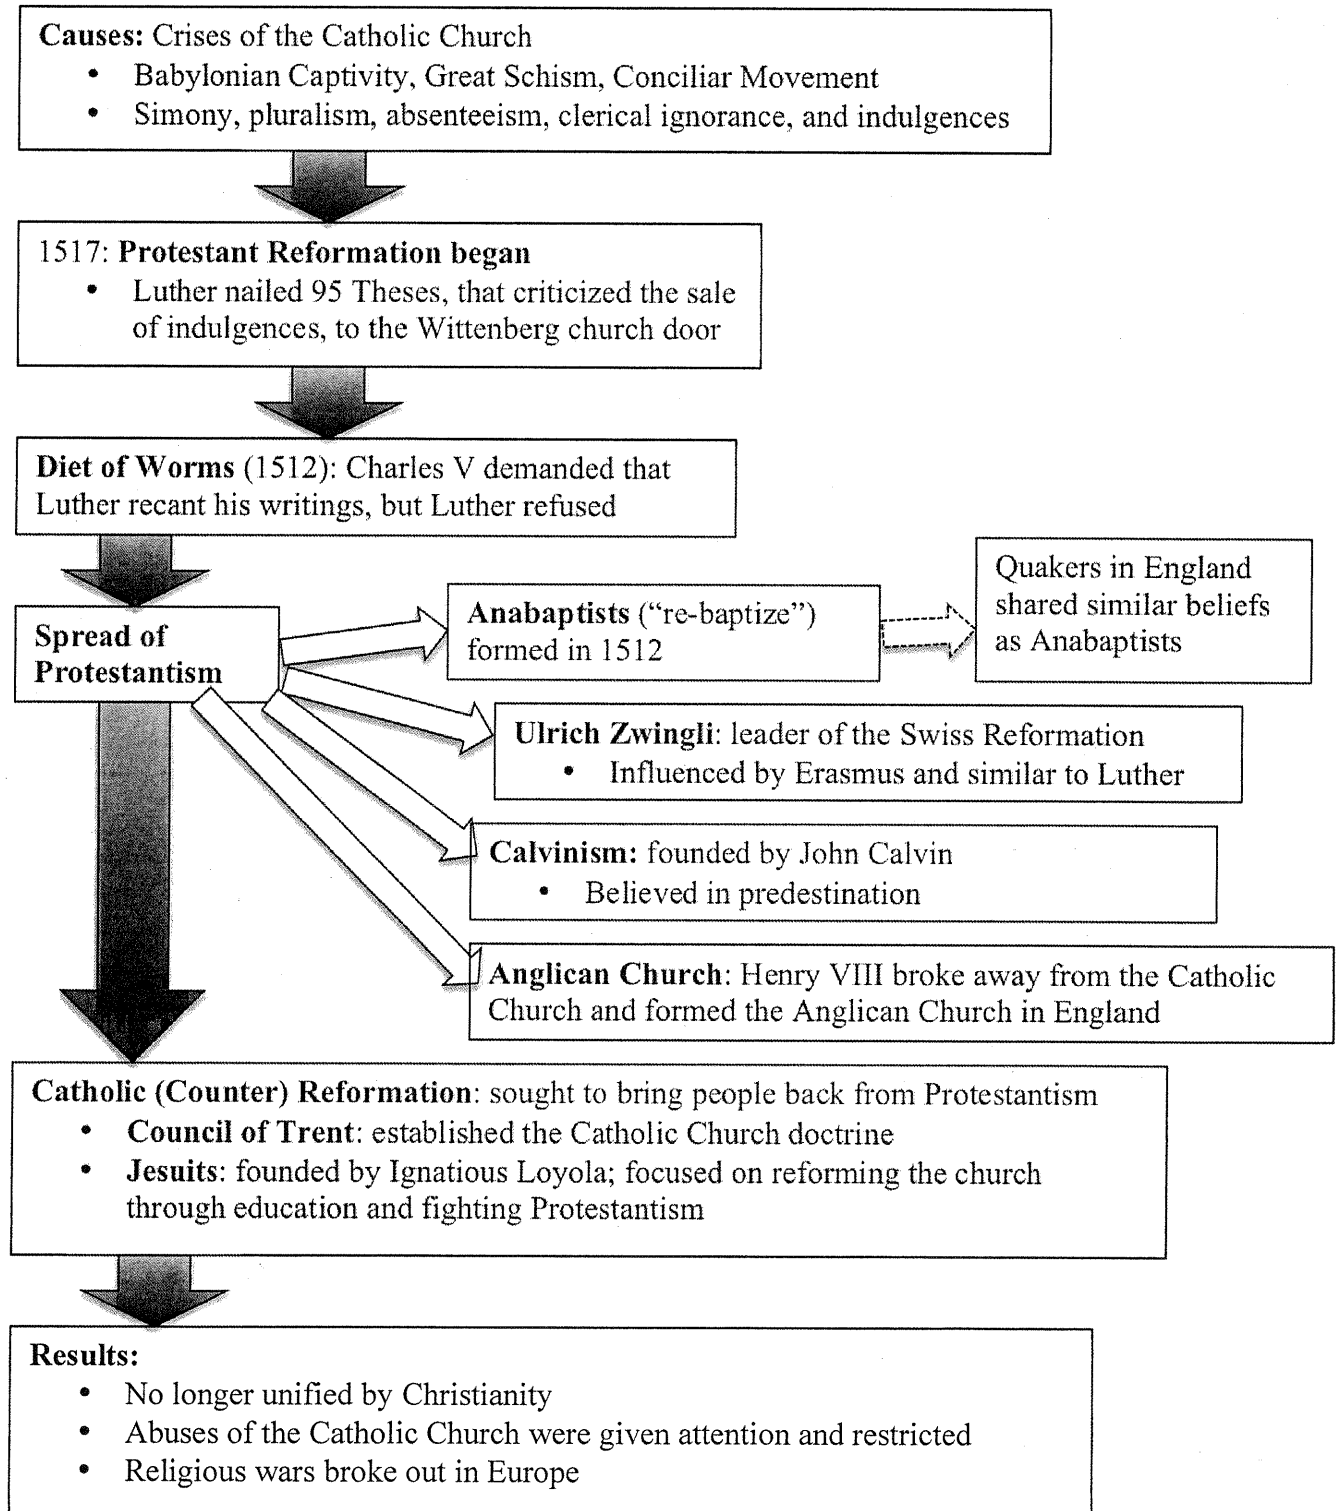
**Causes:** Crises of the Catholic Church
- Babylonian Captivity, Great Schism, Conciliar Movement
- Simony, pluralism, absenteeism, clerical ignorance, and indulgences

1517: **Protestant Reformation began**
- Luther nailed 95 Theses, that criticized the sale of indulgences, to the Wittenberg church door

**Diet of Worms** (1512): Charles V demanded that Luther recant his writings, but Luther refused

**Spread of Protestantism**

**Anabaptists** ("re-baptize") formed in 1512

Quakers in England shared similar beliefs as Anabaptists

**Ulrich Zwingli**: leader of the Swiss Reformation
- Influenced by Erasmus and similar to Luther

**Calvinism:** founded by John Calvin
- Believed in predestination

**Anglican Church**: Henry VIII broke away from the Catholic Church and formed the Anglican Church in England

**Catholic (Counter) Reformation**: sought to bring people back from Protestantism
- **Council of Trent**: established the Catholic Church doctrine
- **Jesuits**: founded by Ignatious Loyola; focused on reforming the church through education and fighting Protestantism

**Results:**
- No longer unified by Christianity
- Abuses of the Catholic Church were given attention and restricted
- Religious wars broke out in Europe